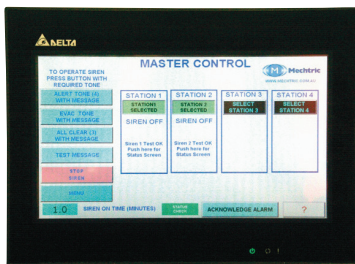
DELTA

MASTER CONTROL

Mechtric
www.mechtric.com.au

TO OPERATE SIREN PRESS BUTTON WITH REQUIRED TONE

ALERT TONE (A) WITH MESSAGE

EVAC TONE (E) WITH MESSAGE

ALL CLEAR (3) WITH MESSAGE

TEST MESSAGE

STOP SIREN

HOME

STATION 1
STATION 1 SELECTED
SIREN OFF
Siren 1 Test OK Push here for Status Screen

STATION 2
STATION 2 SELECTED
SIREN OFF
Siren 2 Test OK Push here for Status Screen

STATION 3
SELECT STATION 3

STATION 4
SELECT STATION 4

1.0 SIREN ON TIME (MINUTES)

ENGINE CHECK

ACKNOWLEDGE ALARM

?